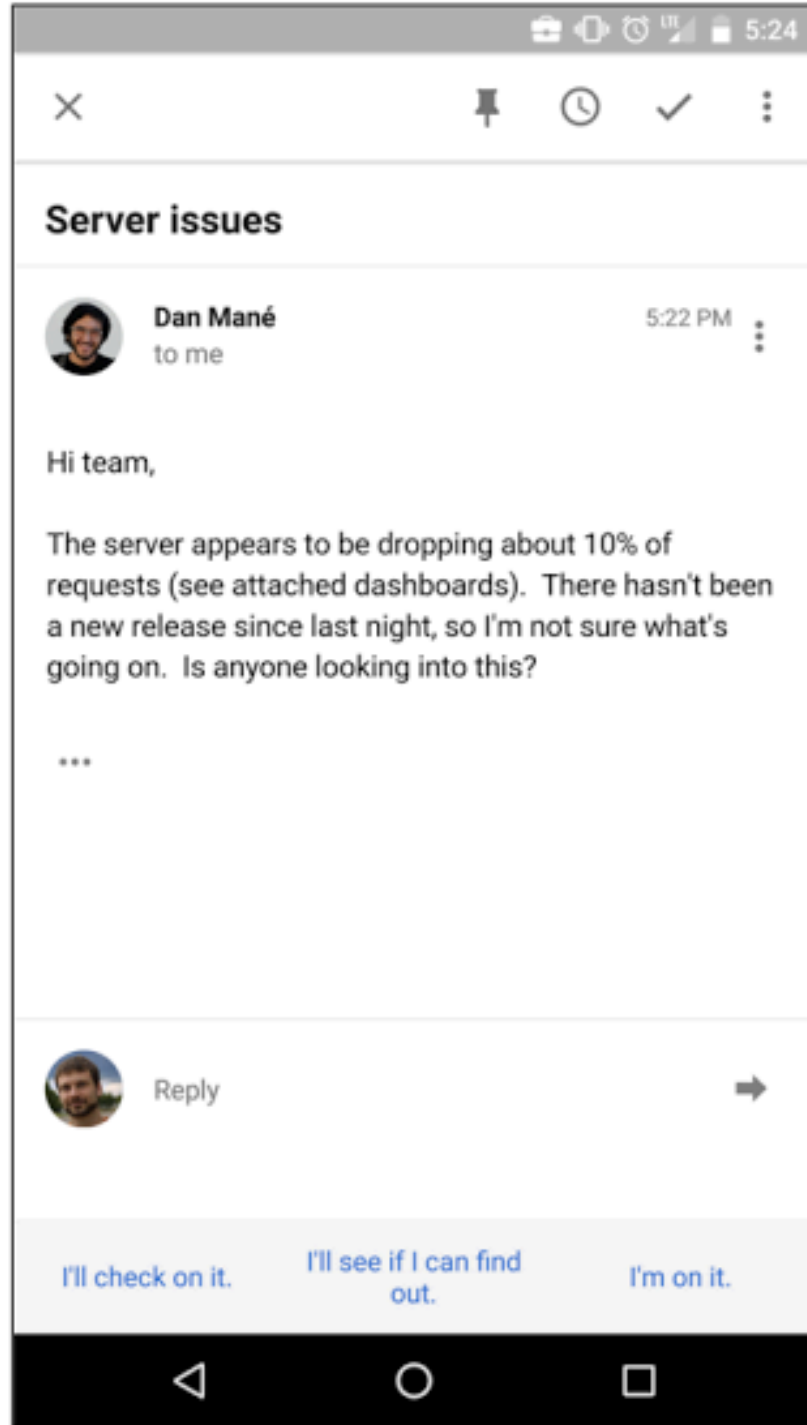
5:24

Server issues

Dan Mané
to me

5:22 PM

Hi team,

The server appears to be dropping about 10% of requests (see attached dashboards). There hasn't been a new release since last night, so I'm not sure what's going on. Is anyone looking into this?

•••

Reply

I'll check on it.

I'll see if I can find out.

I'm on it.